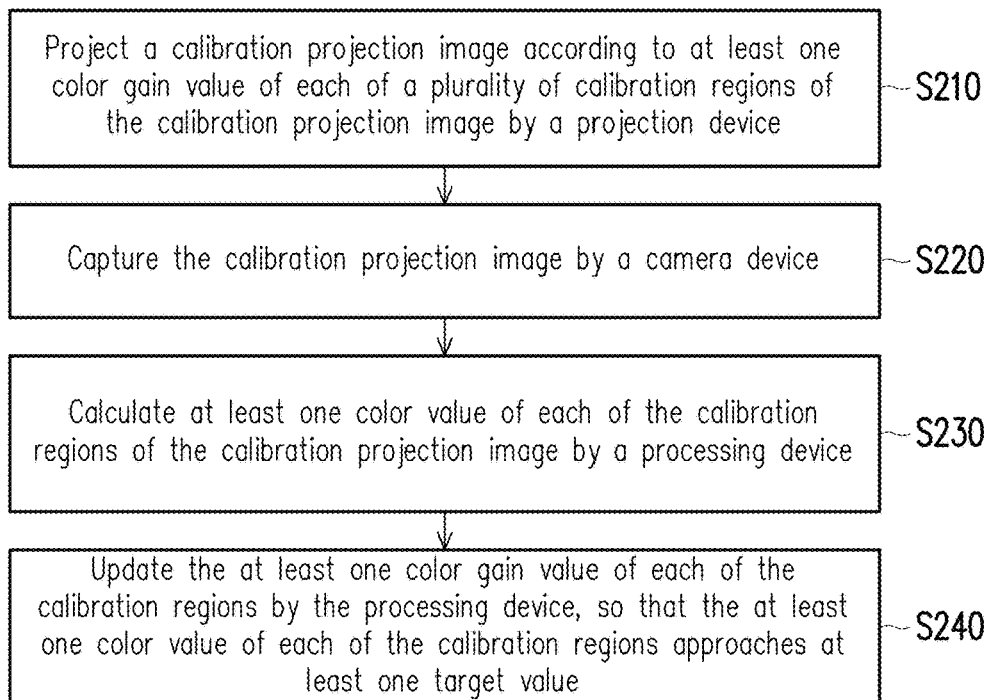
Project a calibration projection image according to at least one color gain value of each of a plurality of calibration regions of the calibration projection image by a projection device

S210

Capture the calibration projection image by a camera device

S220

Calculate at least one color value of each of the calibration regions of the calibration projection image by a processing device

S230

Update the at least one color gain value of each of the calibration regions by the processing device, so that the at least one color value of each of the calibration regions approaches at least one target value

S240